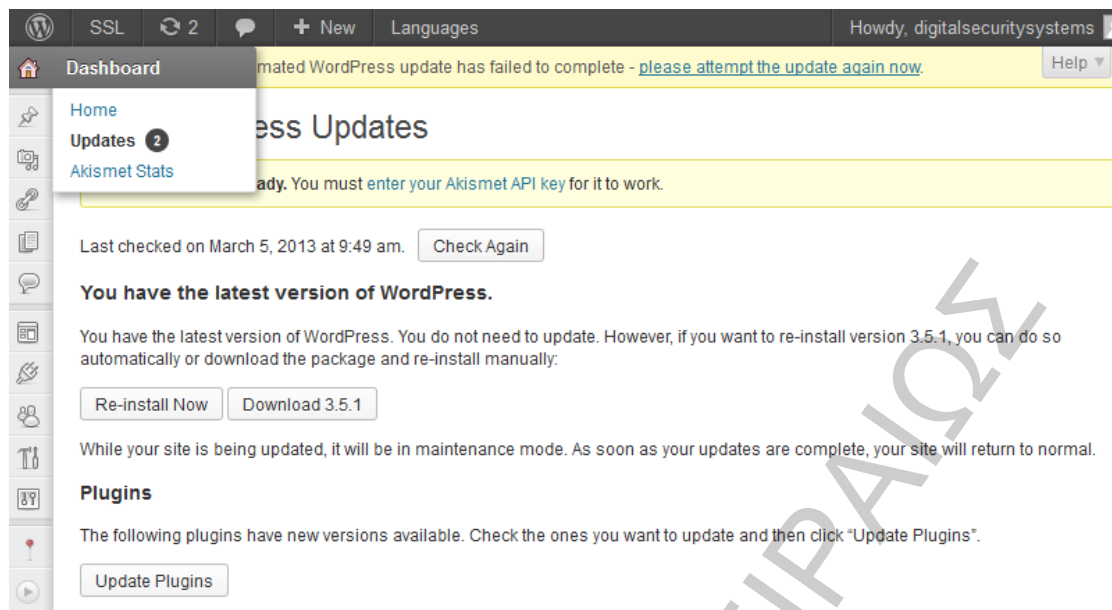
SSL 2 + New Languages Howdy, digitalsecuritysystems

Dashboard

Home

Updates 2

Akismet Stats

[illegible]mated WordPress update has failed to complete - please attempt the update again now.

Help ▼

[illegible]ess Updates

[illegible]ady. You must enter your Akismet API key for it to work.

Last checked on March 5, 2013 at 9:49 am. Check Again

You have the latest version of WordPress.

You have the latest version of WordPress. You do not need to update. However, if you want to re-install version 3.5.1, you can do so automatically or download the package and re-install manually:

Re-install Now Download 3.5.1

While your site is being updated, it will be in maintenance mode. As soon as your updates are complete, your site will return to normal.

Plugins

The following plugins have new versions available. Check the ones you want to update and then click “Update Plugins”.

Update Plugins

ΠΕΙΡΑΙΩΣ